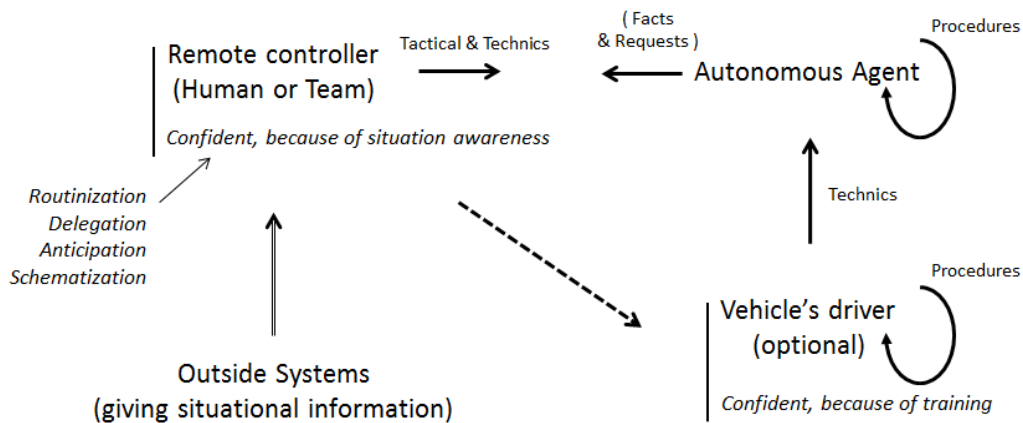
Remote controller (Human or Team)

Confident, because of situation awareness

Tactical & Technics

( Facts & Requests )

Autonomous Agent

Procedures

Technics

Routinization
Delegation
Anticipation
Schematization

Procedures

Vehicle's driver (optional)

Confident, because of training

Outside Systems (giving situational information)